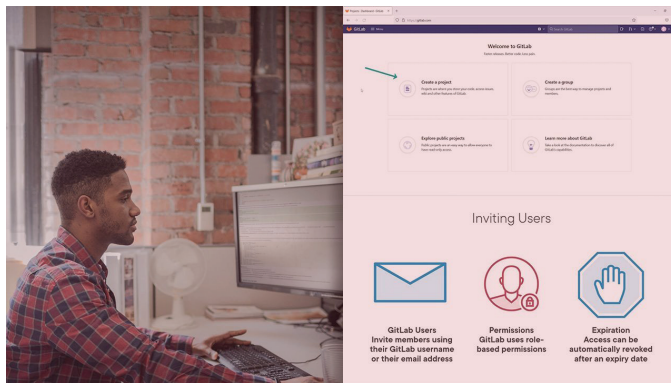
Welcome to GitLab

Create a project

Create a group

Explore public projects

Learn more about GitLab

Inviting Users

GitLab Users
Invite members using their GitLab username or their email address

Permissions
GitLab uses role-based permissions

Expiration
Access can be automatically revoked after an expiry date